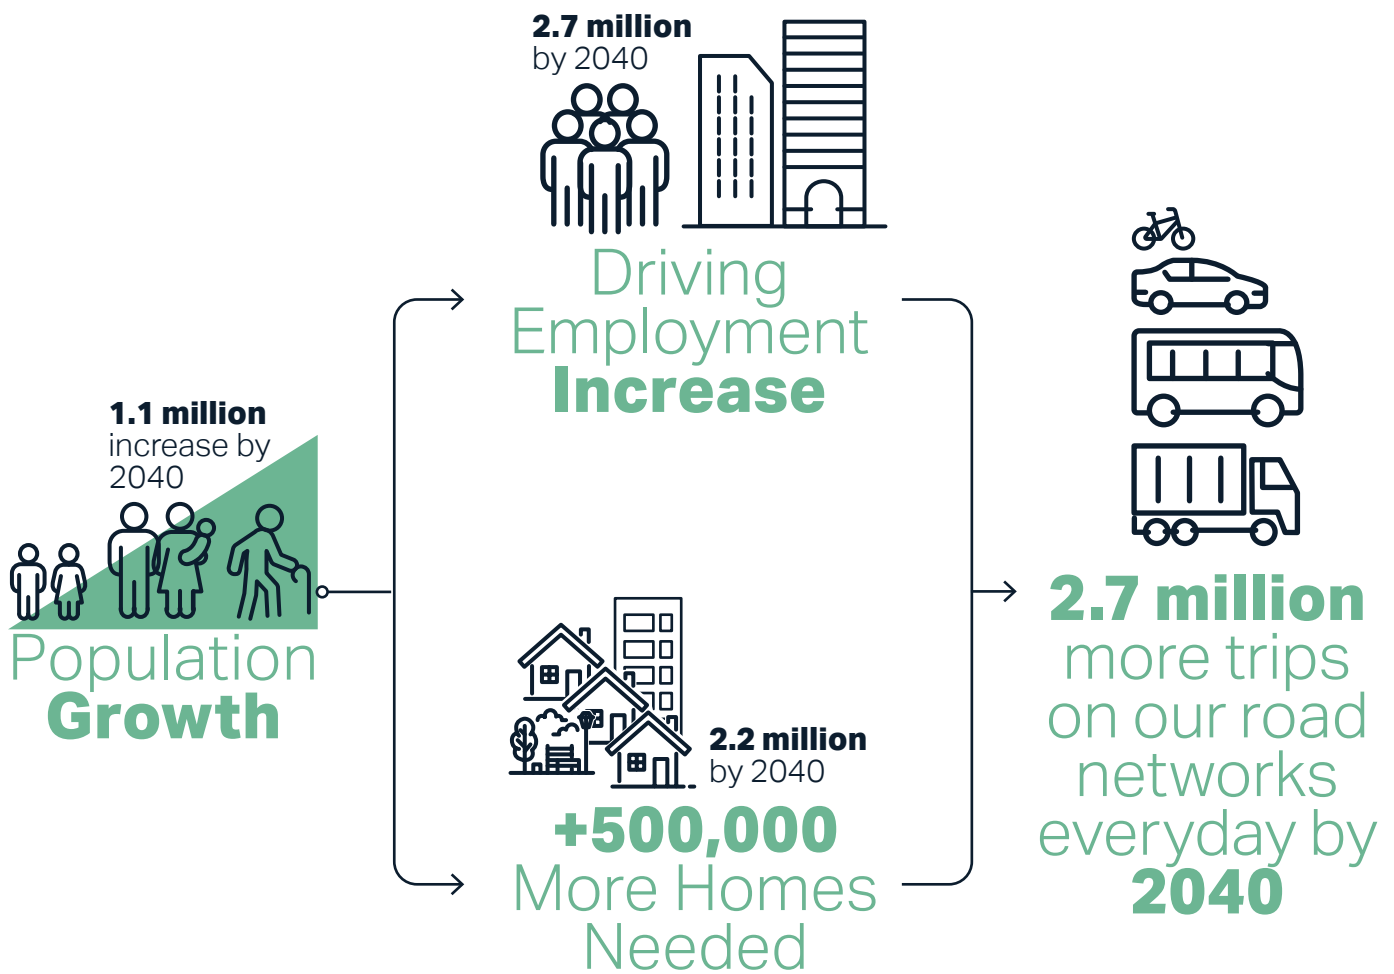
2.7 million
by 2040

Driving
Employment
Increase

1.1 million
increase by
2040

Population
Growth

2.2 million
by 2040

+500,000
More Homes
Needed

2.7 million
more trips
on our road
networks
everyday by
2040